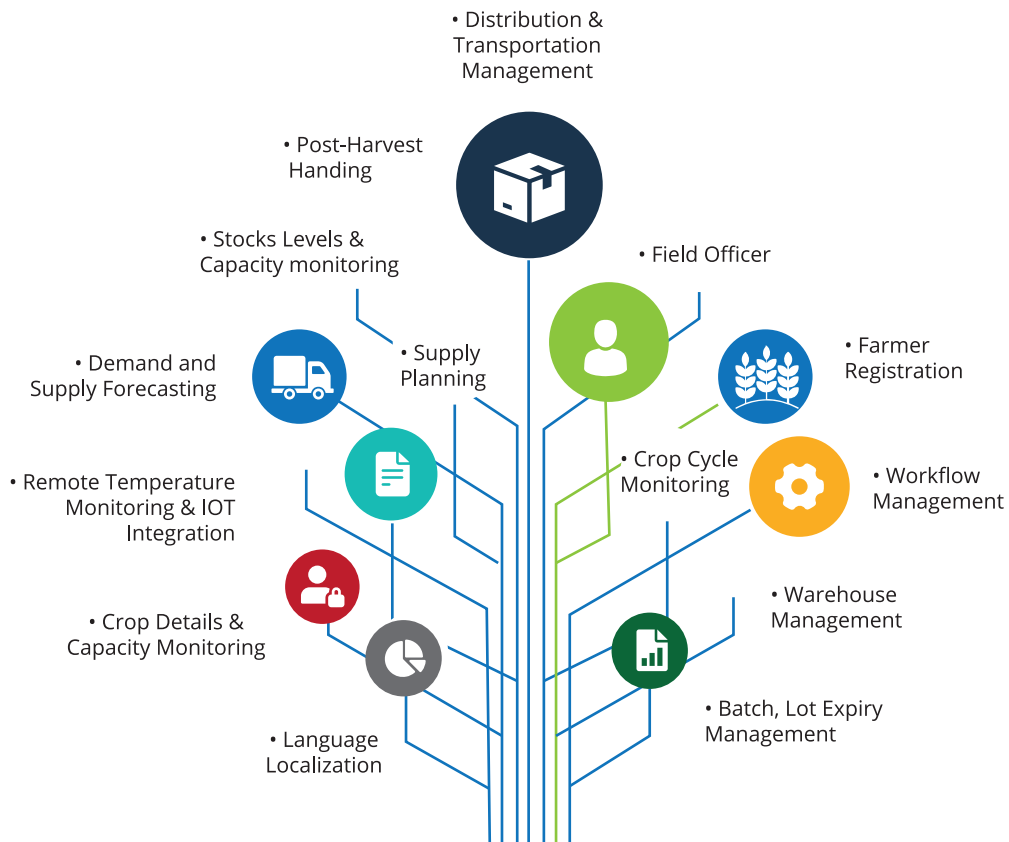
• Distribution & Transportation Management

• Post-Harvest Handing

• Stocks Levels & Capacity monitoring

• Field Officer

• Supply Planning

• Demand and Supply Forecasting

• Farmer Registration

• Crop Cycle Monitoring

• Workflow Management

• Remote Temperature Monitoring & IOT Integration

• Warehouse Management

• Crop Details & Capacity Monitoring

• Batch, Lot Expiry Management

• Language Localization